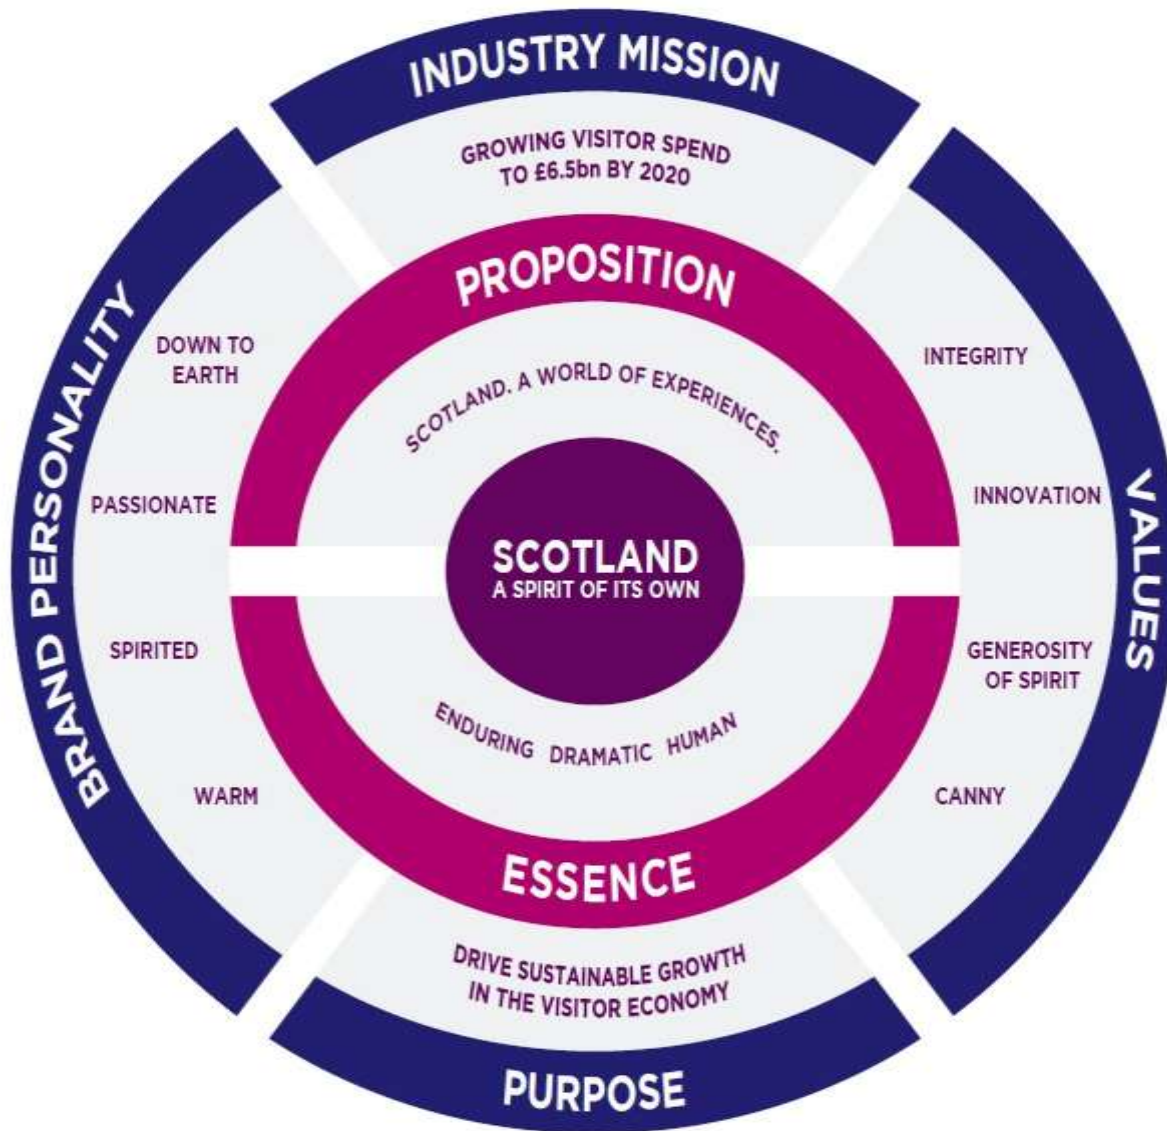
INDUSTRY MISSION

GROWING VISITOR SPEND TO £6.5bn BY 2020

BRAND PERSONALITY

DOWN TO EARTH

PASSIONATE

SPIRITED

WARM

PROPOSITION

SCOTLAND. A WORLD OF EXPERIENCES.

SCOTLAND
A SPIRIT OF ITS OWN

ENDURING DRAMATIC HUMAN

ESSENCE

VALUES

INTEGRITY

INNOVATION

GENEROSITY OF SPIRIT

CANNY

DRIVE SUSTAINABLE GROWTH IN THE VISITOR ECONOMY

PURPOSE